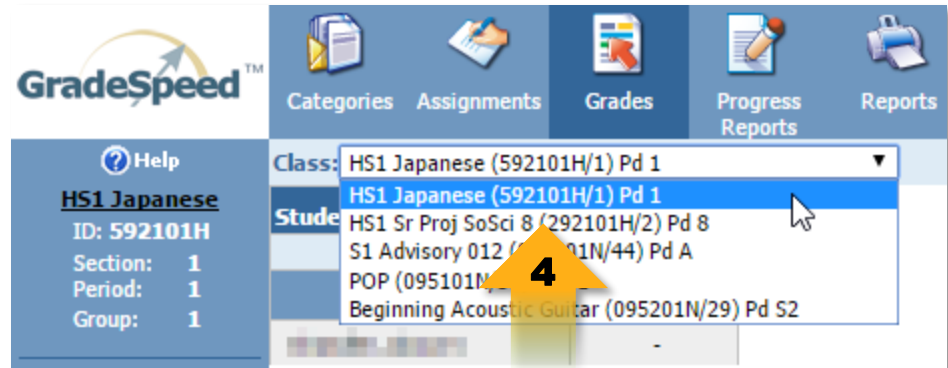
GradeSpeed™

Categories
Assignments
Grades
Progress Reports
Reports

Help
HS1 Japanese
ID: 592101H
Section: 1
Period: 1
Group: 1

Class: HS1 Japanese (592101H/1) Pd 1

HS1 Japanese (592101H/1) Pd 1
HS1 Sr Proj SoSci 8 (292101H/2) Pd 8
S1 Advisory 012 ([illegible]01N/44) Pd A
POP (095101N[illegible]
Beginning Acoustic Guitar (095201N/29) Pd S2

Stude

4

-